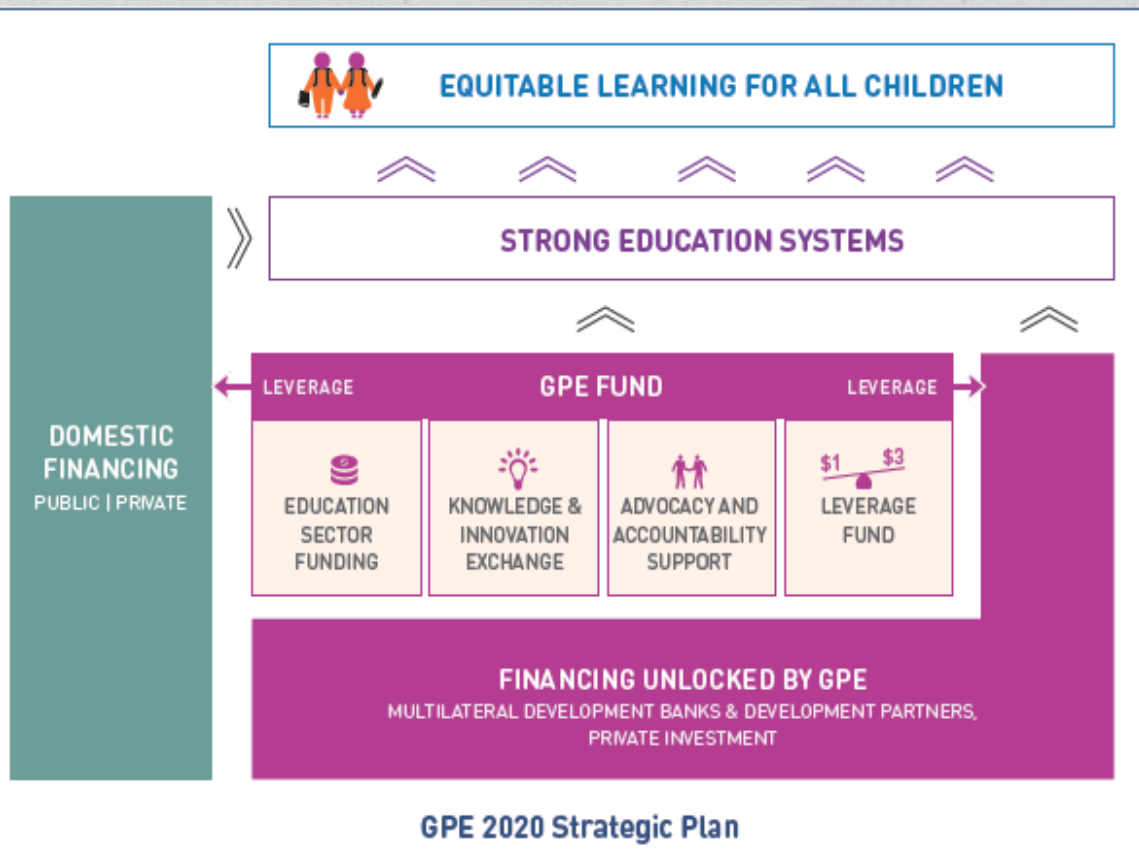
EQUITABLE LEARNING FOR ALL CHILDREN

STRONG EDUCATION SYSTEMS

DOMESTIC FINANCING
PUBLIC | PRIVATE

LEVERAGE

GPE FUND

LEVERAGE

EDUCATION SECTOR FUNDING

KNOWLEDGE & INNOVATION EXCHANGE

ADVOCACY AND ACCOUNTABILITY SUPPORT

$1 $3
LEVERAGE FUND

FINANCING UNLOCKED BY GPE
MULTILATERAL DEVELOPMENT BANKS & DEVELOPMENT PARTNERS, PRIVATE INVESTMENT

GPE 2020 Strategic Plan